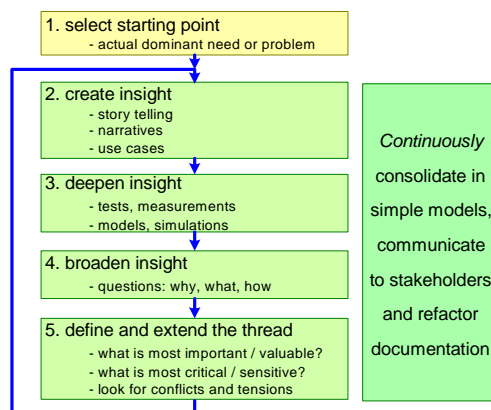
1. select starting point
- actual dominant need or problem

2. create insight
- story telling
- narratives
- use cases

3. deepen insight
- tests, measurements
- models, simulations

4. broaden insight
- questions: why, what, how

5. define and extend the thread
- what is most important / valuable?
- what is most critical / sensitive?
- look for conflicts and tensions

*Continuously* consolidate in simple models, communicate to stakeholders and refactor documentation